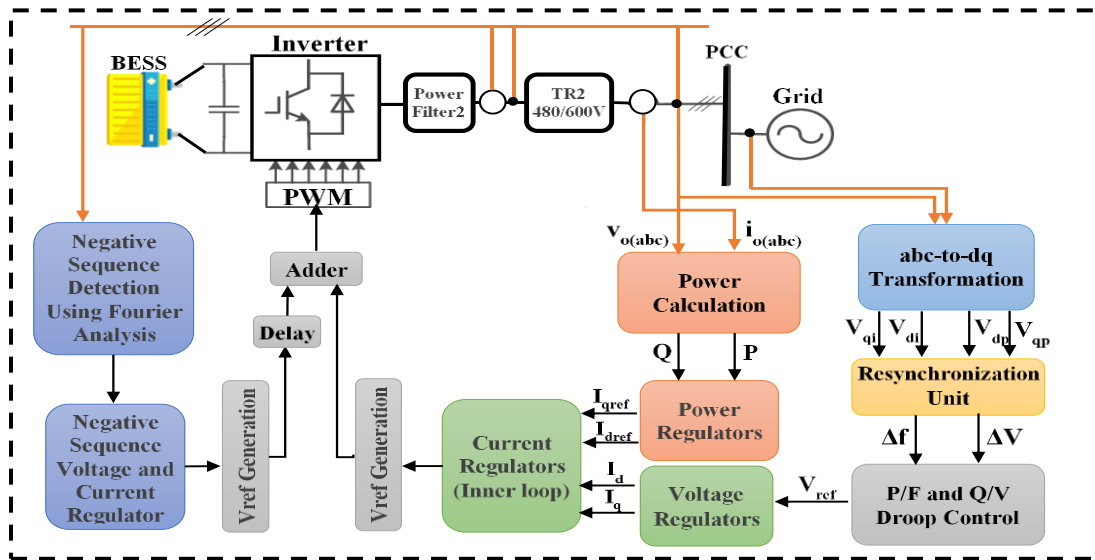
BESS

Inverter

PWM

Power Filter2

TR2 480/600V

PCC

Grid

$\mathbf{v_{o(abc)}}$

$\mathbf{i_{o(abc)}}$

Negative Sequence Detection Using Fourier Analysis

Adder

Delay

Power Calculation

abc-to-dq Transformation

$\mathbf{V_{qi}}$ $\mathbf{V_{di}}$ $\mathbf{V_{dp}}$ $\mathbf{V_{qp}}$

Q

P

Resynchronization Unit

Negative Sequence Voltage and Current Regulator

Vref Generation

Vref Generation

$\mathbf{I_{qref}}$

$\mathbf{I_{dref}}$

Power Regulators

Current Regulators (Inner loop)

$\mathbf{I_d}$

$\mathbf{I_q}$

Voltage Regulators

$\mathbf{\Delta f}$

$\mathbf{\Delta V}$

$\mathbf{V_{ref}}$

P/F and Q/V Droop Control